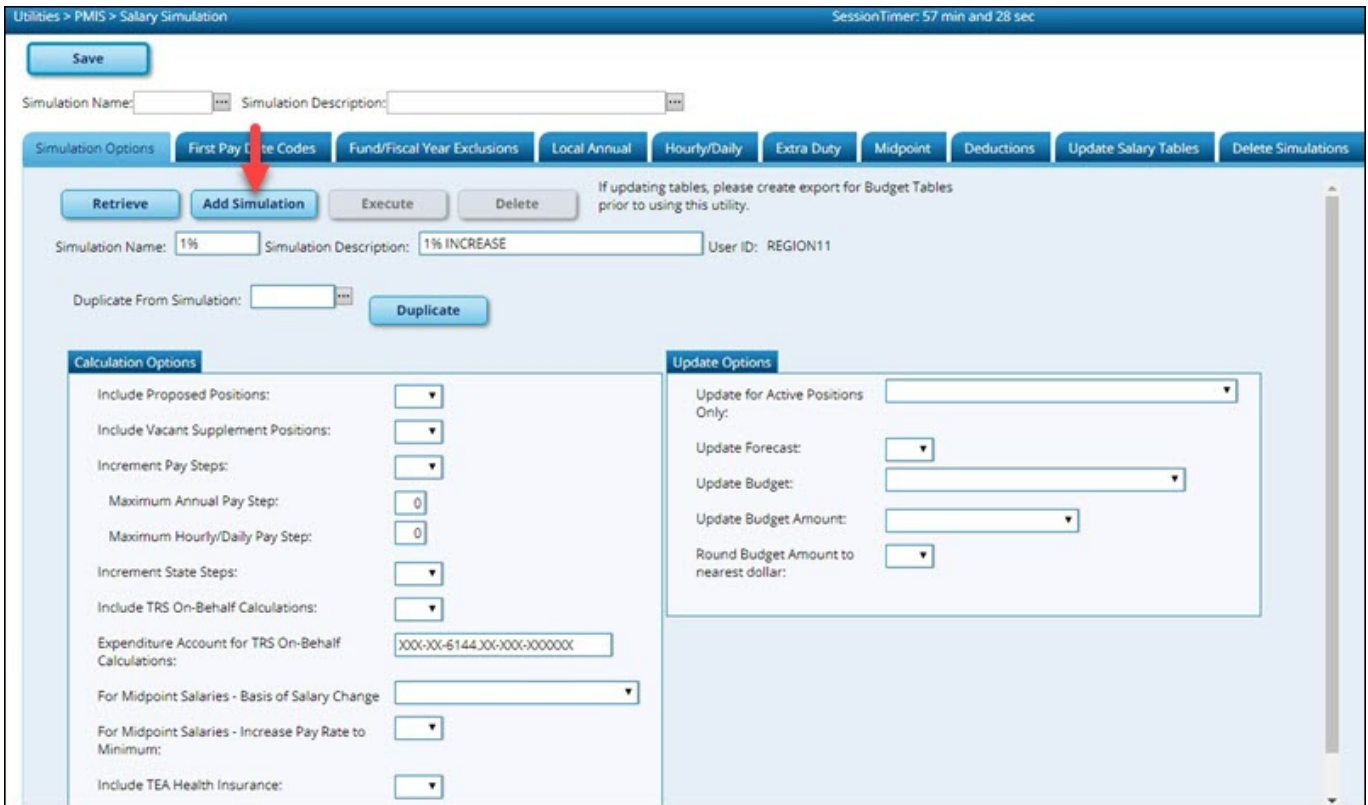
Utilities > PMIS > Salary Simulation

SessionTimer: 57 min and 28 sec

Save

Simulation Name: Simulation Description:

Simulation Options | First Pay Date Codes | Fund/Fiscal Year Exclusions | Local Annual | Hourly/Daily | Extra Duty | Midpoint | Deductions | Update Salary Tables | Delete Simulations

Retrieve | Add Simulation | Execute | Delete

If updating tables, please create export for Budget Tables prior to using this utility.

Simulation Name: 1% Simulation Description: 1% INCREASE User ID: REGION11

Duplicate From Simulation: Duplicate

Calculation Options

Include Proposed Positions:

Include Vacant Supplement Positions:

Increment Pay Steps:

Maximum Annual Pay Step: 0

Maximum Hourly/Daily Pay Step: 0

Increment State Steps:

Include TRS On-Behalf Calculations:

Expenditure Account for TRS On-Behalf Calculations: XXX-XX-6144.XX-XXX-XXXXXX

For Midpoint Salaries - Basis of Salary Change

For Midpoint Salaries - Increase Pay Rate to Minimum:

Include TEA Health Insurance:

Update Options

Update for Active Positions Only:

Update Forecast:

Update Budget:

Update Budget Amount:

Round Budget Amount to nearest dollar: